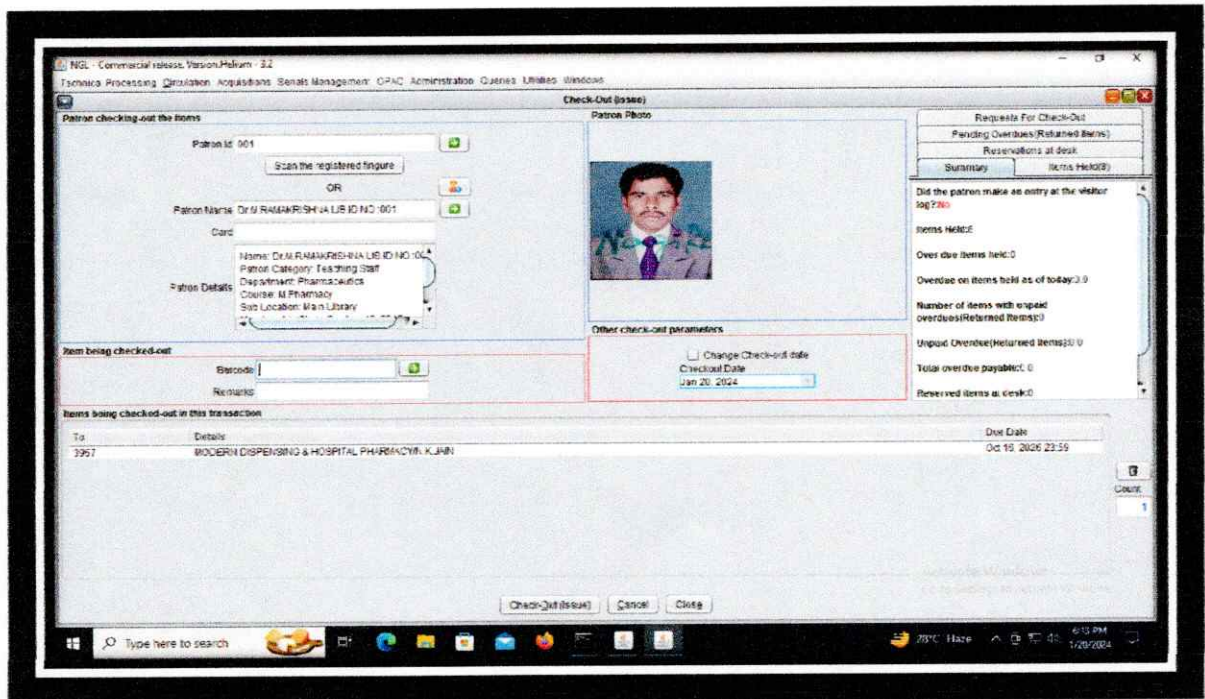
NGL - Commercial release, Version Helium - 3.2

Technical Processing Circulation Acquisitions Serials Management OPAC Administration Queries Utilities Windows

Check-Out (Issue)

Patron checking-out the items

Patron Id 001

Scan the registered fingure

OR

Patron Name Dr.M.RAMAKRISHNA LIB ID NO:001

Card

Patron Details

Name: Dr.M.RAMAKRISHNA LIB ID NO:00
Patron Category: Teaching Staff
Department: Pharmaceutics
Course: M Pharmacy
Sub Location: Main Library

Patron Photo

Other check-out parameters

Change Check-out date

Checkout Date

Jan 20, 2024

Requests For Check-Out

Pending Overdues(Returned Items)

Reservations at desk

Summary

Items Held(8)

Did the patron make an entry at the visitor log?:No

Items Held:8

Over due items held:0

Overdue on items held as of today:0.0

Number of items with unpaid overdues(Returned Items):0

Unpaid Overdue(Returned Items):0.0

Total overdue payable:0.0

Reserved items at desk:0

Item being checked-out

Barcode

Remarks

Items being checked-out in this transaction

| To | Details | Due Date |
|---|---|---|
| 3957 | MODERN DISPENSING & HOSPITAL PHARMACY/N.K.JAIN | Oct 16, 2026 23:59 |

Count

1

Check-Out(Issue) Cancel Close

Type here to search

28°C Haze

6:13 PM
1/20/2024